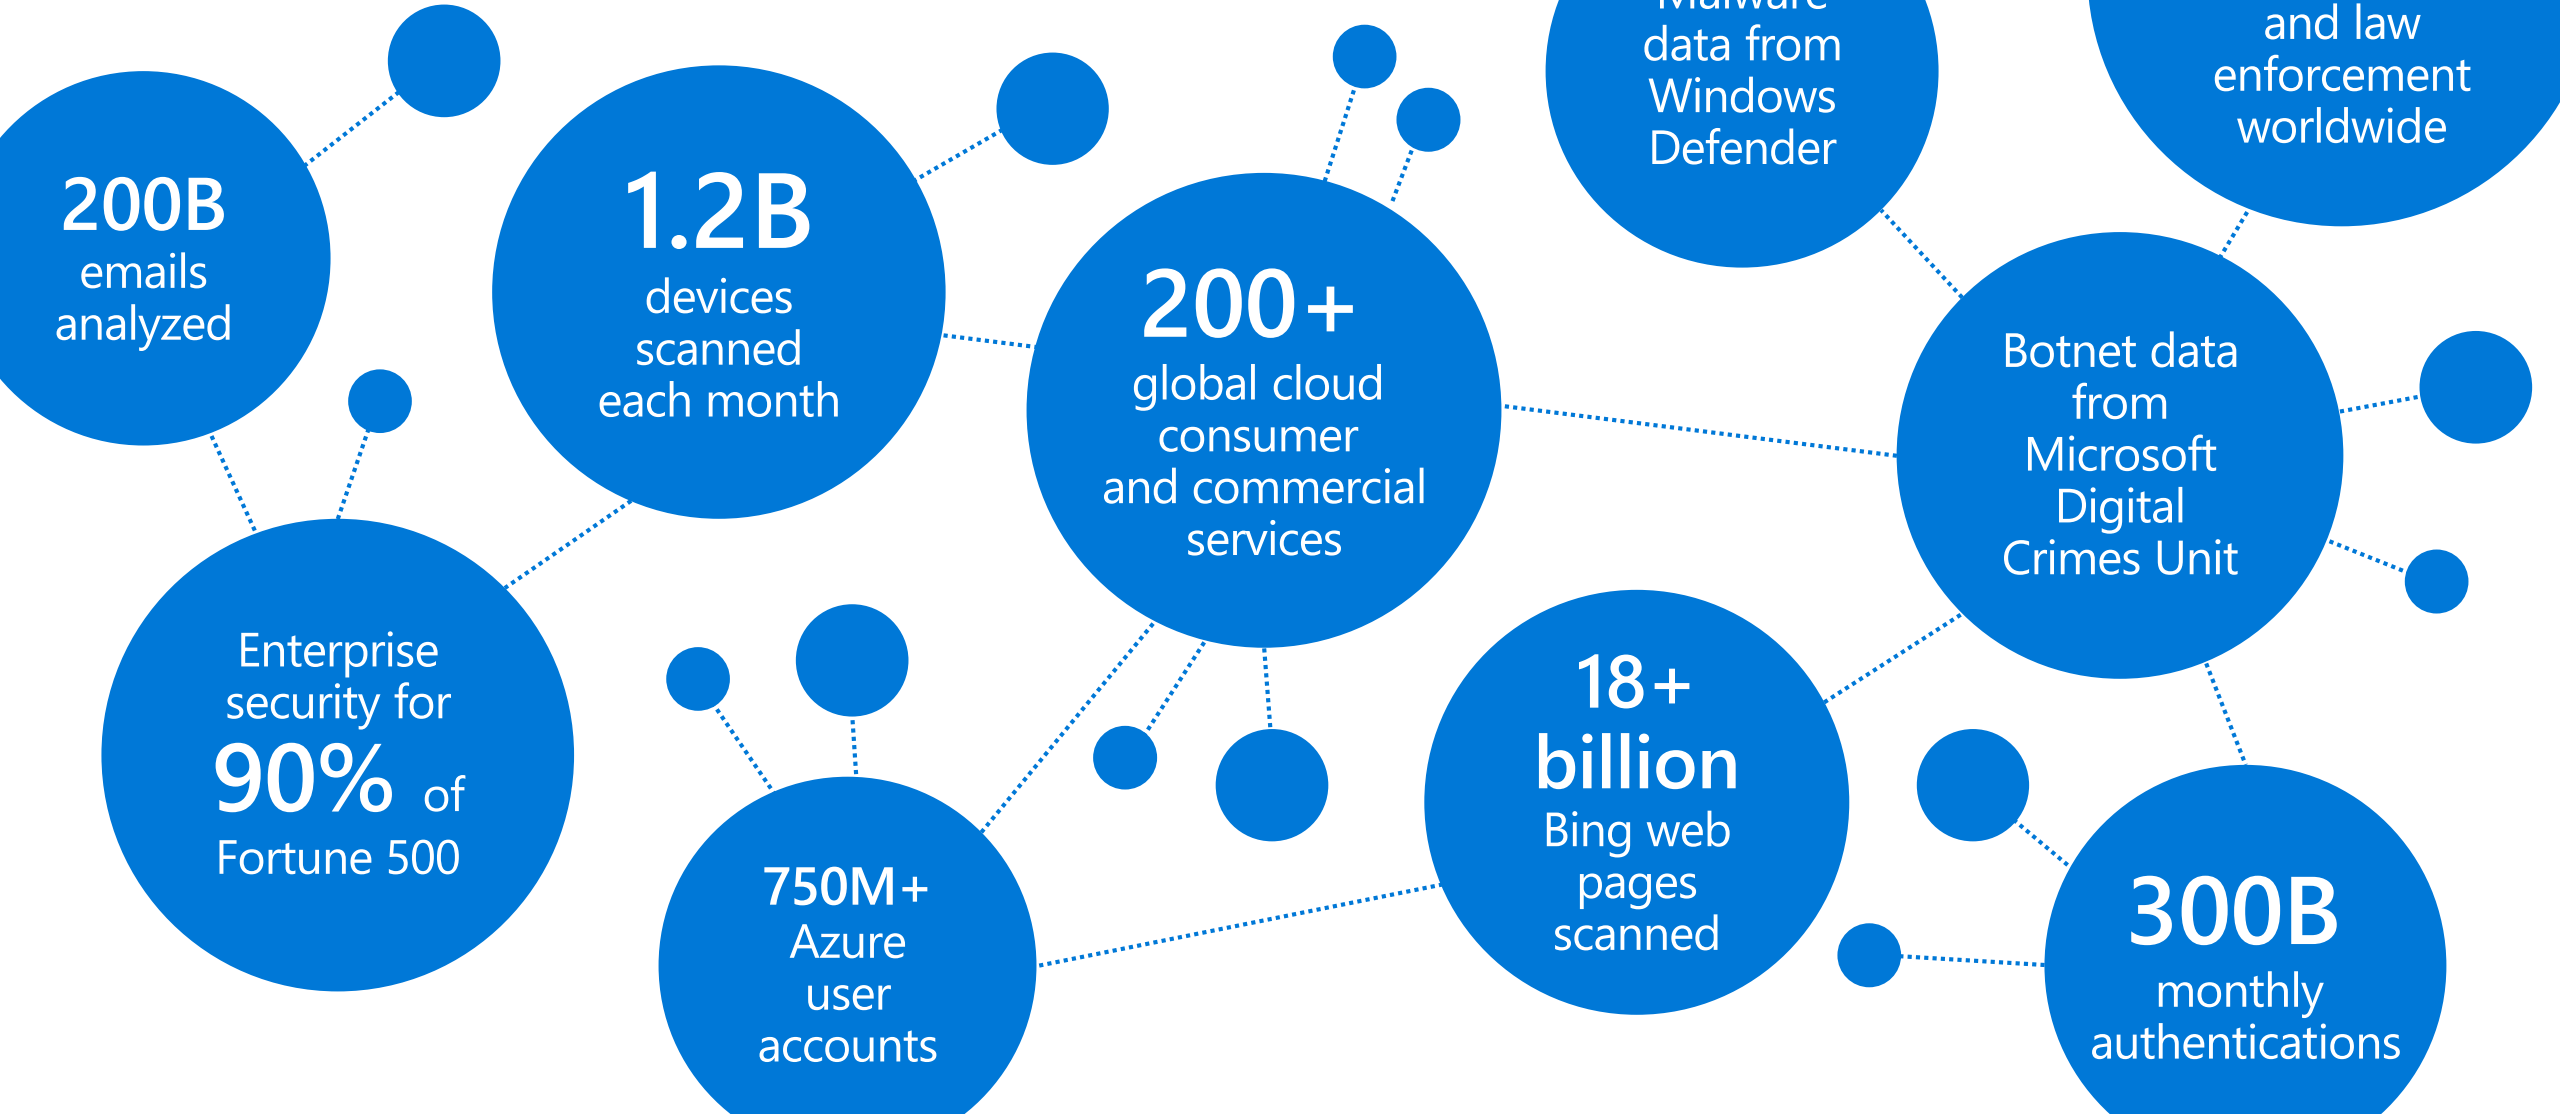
200B emails analyzed

1.2B devices scanned each month

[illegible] data from Windows Defender

and law enforcement worldwide

200+ global cloud consumer and commercial services

Botnet data from Microsoft Digital Crimes Unit

Enterprise security for 90% of Fortune 500

750M+ Azure user accounts

18+ billion Bing web pages scanned

300B monthly authentications